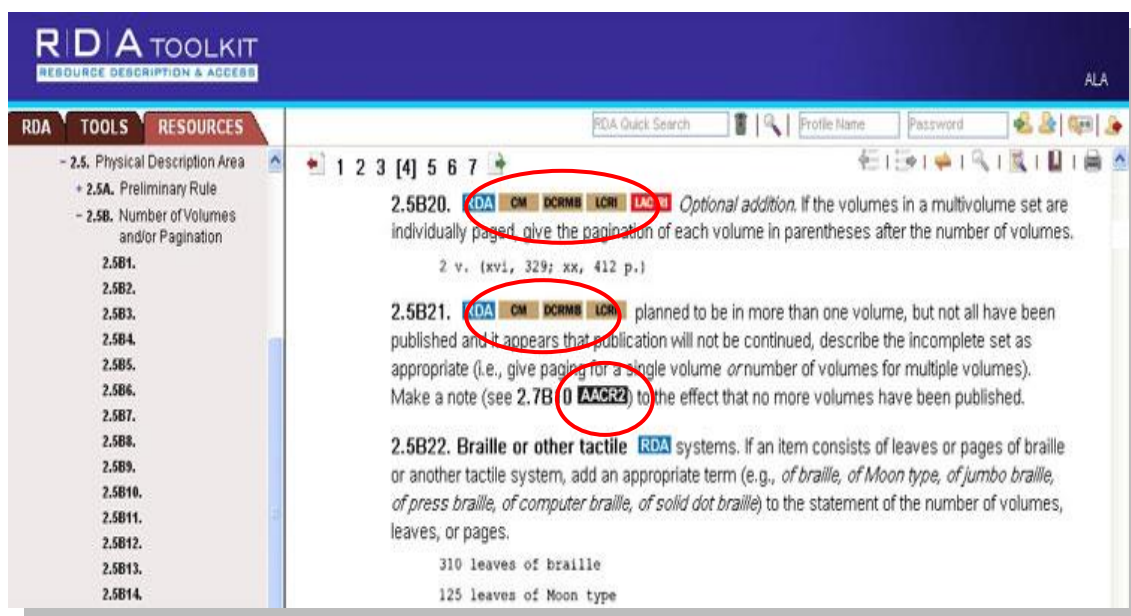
R|D|A TOOLKIT
RESOURCE DESCRIPTION & ACCESS

ALA

RDA TOOLS RESOURCES

RDA Quick Search | Profile Name | Password

– 2.5. Physical Description Area
+ 2.5A. Preliminary Rule
– 2.5B. Number of Volumes and/or Pagination
2.5B1.
2.5B2.
2.5B3.
2.5B4.
2.5B5.
2.5B6.
2.5B7.
2.5B8.
2.5B9.
2.5B10.
2.5B11.
2.5B12.
2.5B13.
2.5B14.

1 2 3 [4] 5 6 7

2.5B20. RDA CM DCRMB LCRI LACRI Optional addition. If the volumes in a multivolume set are individually paged, give the pagination of each volume in parentheses after the number of volumes.

2 v. (xvi, 329; xx, 412 p.)

2.5B21. RDA CM DCRMB LCRI planned to be in more than one volume, but not all have been published and it appears that publication will not be continued, describe the incomplete set as appropriate (i.e., give paging for a single volume *or* number of volumes for multiple volumes). Make a note (see 2.7B10 AACR2) to the effect that no more volumes have been published.

2.5B22. Braille or other tactile RDA systems. If an item consists of leaves or pages of braille or another tactile system, add an appropriate term (e.g., *of braille, of Moon type, of jumbo braille, of press braille, of computer braille, of solid dot braille*) to the statement of the number of volumes, leaves, or pages.

310 leaves of braille

125 leaves of Moon type